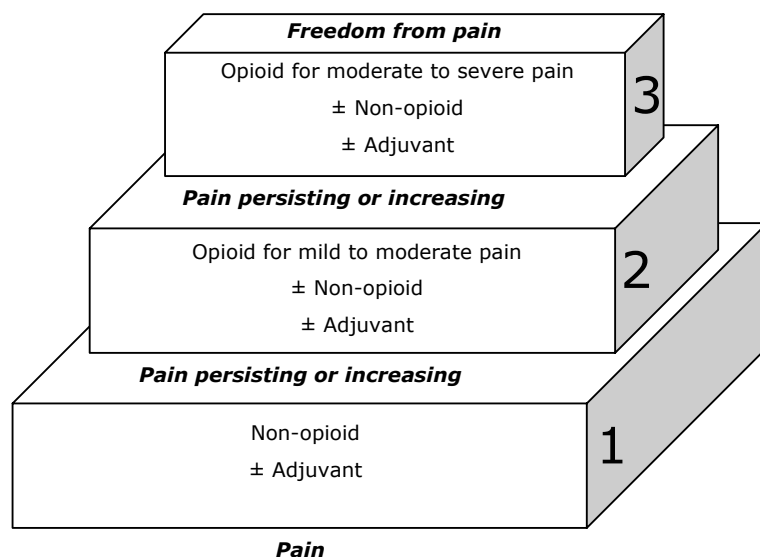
Freedom from pain

Opioid for moderate to severe pain
± Non-opioid
± Adjuvant

3

Pain persisting or increasing

Opioid for mild to moderate pain
± Non-opioid
± Adjuvant

2

Pain persisting or increasing

Non-opioid
± Adjuvant

1

Pain